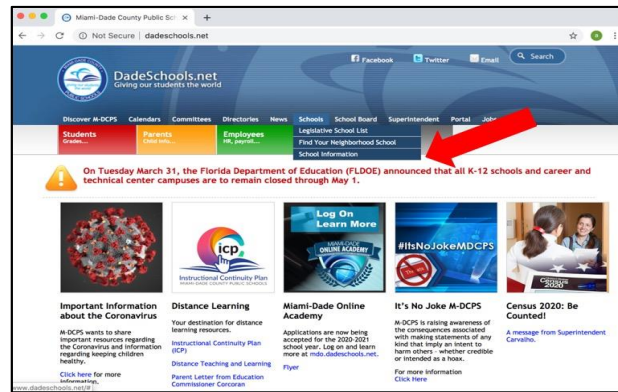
Miami-Dade County Public Sc ×
+
Not Secure | dadeschools.net

Facebook Twitter Email Search

DadeSchools.net
Giving our students the world

Discover M-DCPS Calendars Committees Directories News Schools School Board Superintendent Portal Job

Students
Grades...
Parents
Child info...
Employees
HR, payroll....

Legislative School List
Find Your Neighborhood School
School Information

On Tuesday March 31, the Florida Department of Education (FLDOE) announced that all K-12 schools and career and technical center campuses are to remain closed through May 1.

icp
Instructional Continuity Plan
MIAMI-DADE COUNTY PUBLIC SCHOOLS

Log On Learn More
MIAMI-DADE ONLINE ACADEMY

#ItsNoJokeMDCPS

Census 2020

Important Information about the Coronavirus
M-DCPS wants to share important resources regarding the Coronavirus and information regarding keeping children healthy.
Click here for more information.

Distance Learning
Your destination for distance learning resources.
Instructional Continuity Plan (ICP)
Distance Teaching and Learning
Parent Letter from Education Commissioner Corcoran

Miami-Dade Online Academy
Applications are now being accepted for the 2020-2021 school year. Log on and learn more at mdo.dadeschools.net.
Flyer

It's No Joke M-DCPS
M-DCPS is raising awareness of the consequences associated with making statements of any kind that imply an intent to harm others - whether credible or intended as a hoax.
For more information
Click Here

Census 2020: Be Counted!
A message from Superintendent Carvalho.

www.dadeschools.net/#